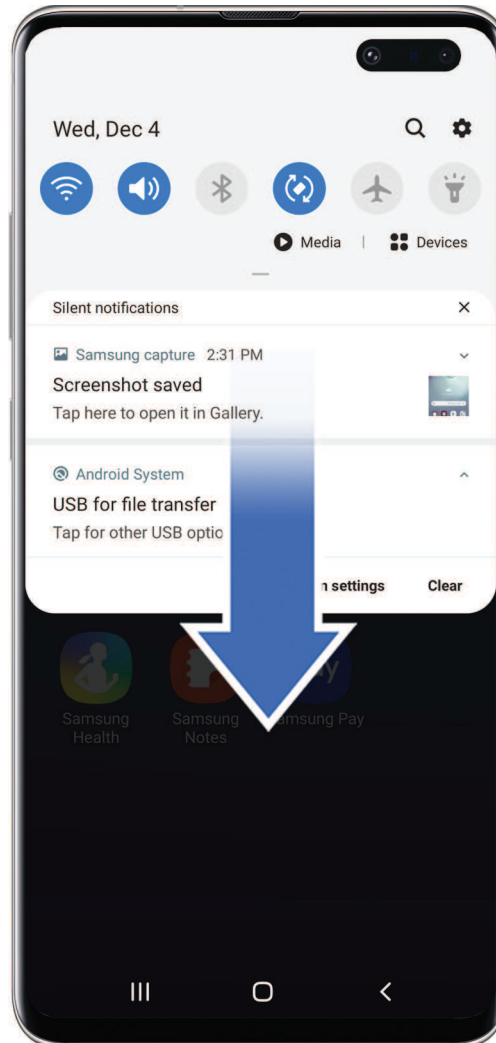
Wed, Dec 4

Media | Devices

Silent notifications ×

Samsung capture 2:31 PM

Screenshot saved

Tap here to open it in Gallery.

Android System

USB for file transfer

Tap for other USB optio

n settings Clear

Samsung Health

Samsung Notes

amsung Pay